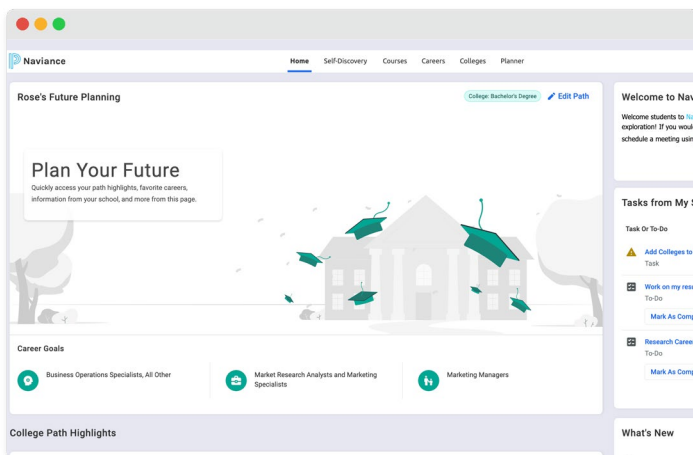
Naviance

Home Self-Discovery Courses Careers Colleges Planner

Rose's Future Planning

College: Bachelor's Degree

Edit Path

Plan Your Future

Quickly access your path highlights, favorite careers, information from your school, and more from this page.

Career Goals

Business Operations Specialists, All Other

Market Research Analysts and Marketing Specialists

Marketing Managers

College Path Highlights

Welcome to Nav

Welcome students to Na exploration! If you woul schedule a meeting usin

Tasks from My S

Task Or To-Do

Add Colleges to

Task

Work on my resu

To-Do

Mark As Comp

Research Caree

To-Do

Mark As Comp

What's New